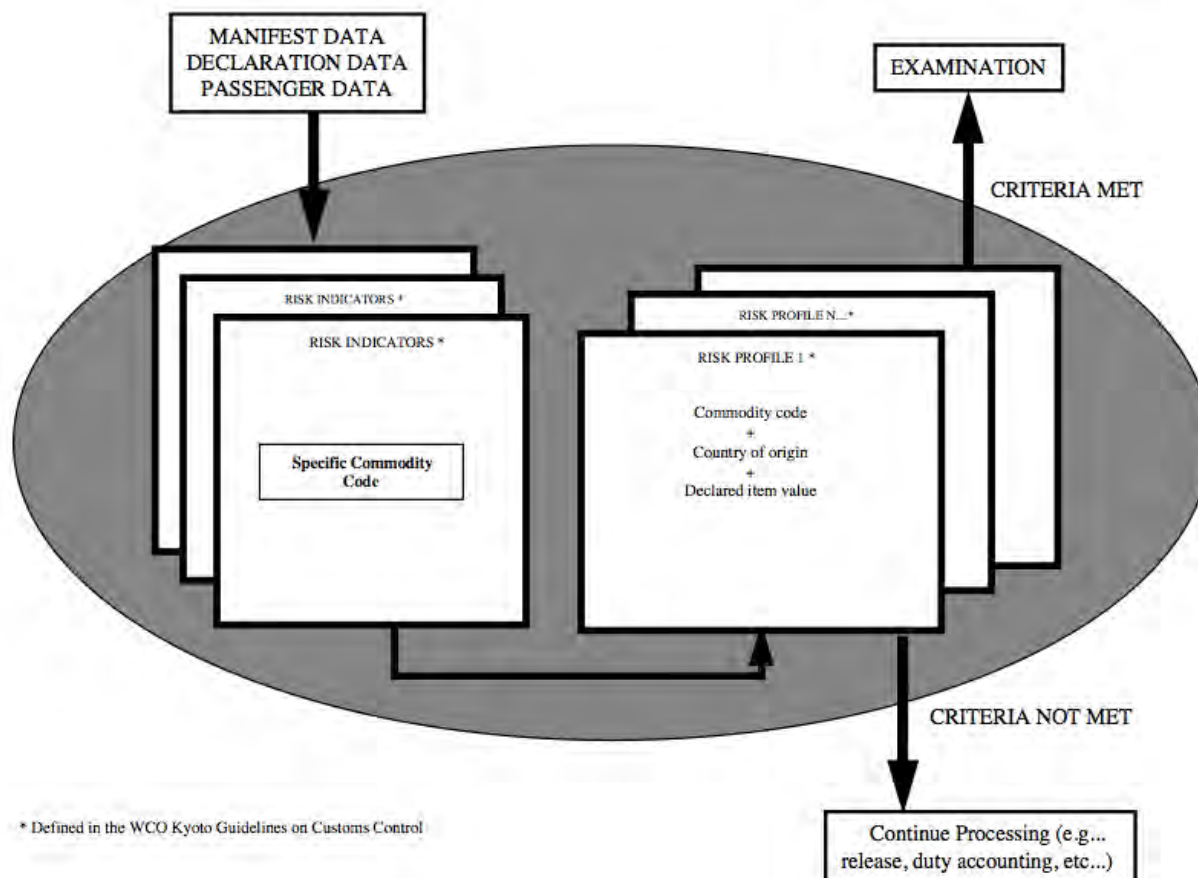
MANIFEST DATA
DECLARATION DATA
PASSENGER DATA

EXAMINATION

CRITERIA MET

RISK INDICATORS *

RISK INDICATORS *

Specific Commodity Code

RISK PROFILE N...*

RISK PROFILE 1 *

Commodity code
+
Country of origin
+
Declared item value

CRITERIA NOT MET

* Defined in the WCO Kyoto Guidelines on Customs Control

Continue Processing (e.g... release, duty accounting, etc...)